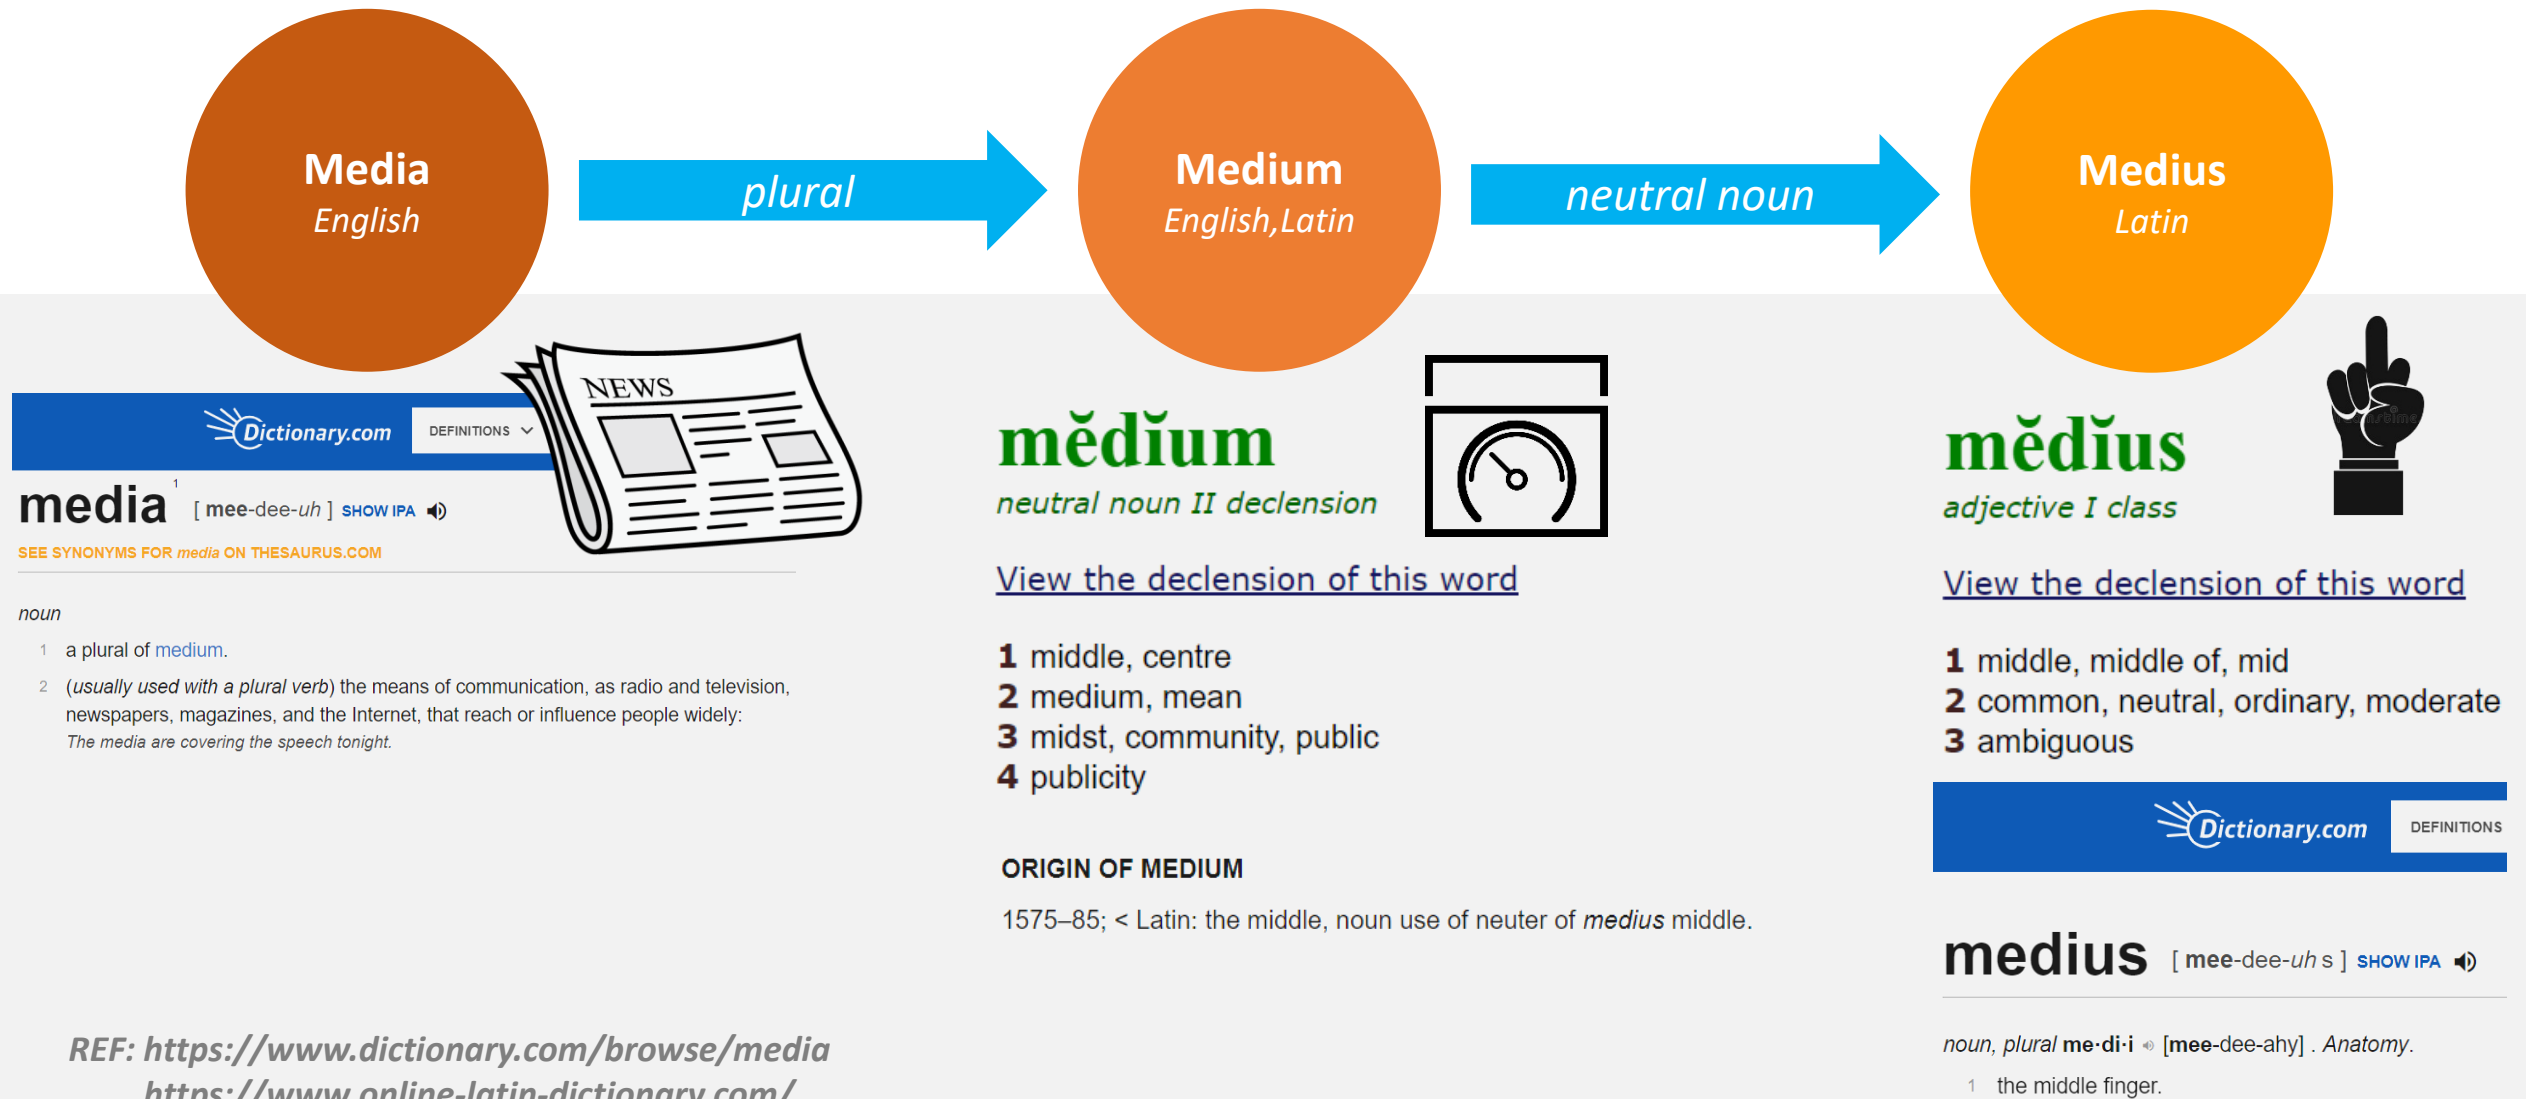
Media
English

plural

Medium
English,Latin

neutral noun

Medius
Latin

Dictionary.com DEFINITIONS

NEWS

media¹ [ mee-dee-uh ] SHOW IPA

SEE SYNONYMS FOR media ON THESAURUS.COM

noun

1 a plural of medium.

2 (usually used with a plural verb) the means of communication, as radio and television, newspapers, magazines, and the Internet, that reach or influence people widely: The media are covering the speech tonight.

mĕdium
neutral noun II declension

View the declension of this word

1 middle, centre
2 medium, mean
3 midst, community, public
4 publicity

ORIGIN OF MEDIUM

1575–85; < Latin: the middle, noun use of neuter of medius middle.

mĕdius
adjective I class

View the declension of this word

1 middle, middle of, mid
2 common, neutral, ordinary, moderate
3 ambiguous

Dictionary.com DEFINITIONS

medius [ mee-dee-uh s ] SHOW IPA

noun, plural me·di·i [mee-dee-ahy] . Anatomy.

1 the middle finger.

REF: https://www.dictionary.com/browse/media
https://www.online-latin-dictionary.com/